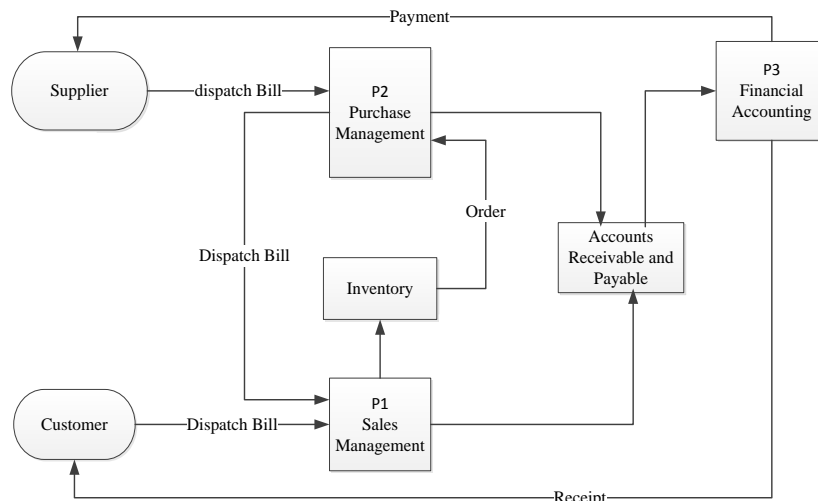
Payment

Supplier

dispatch Bill

P2
Purchase
Management

P3
Financial
Accounting

Order

Dispatch Bill

Accounts
Receivable and
Payable

Inventory

P1
Sales
Management

Customer

Dispatch Bill

Receipt